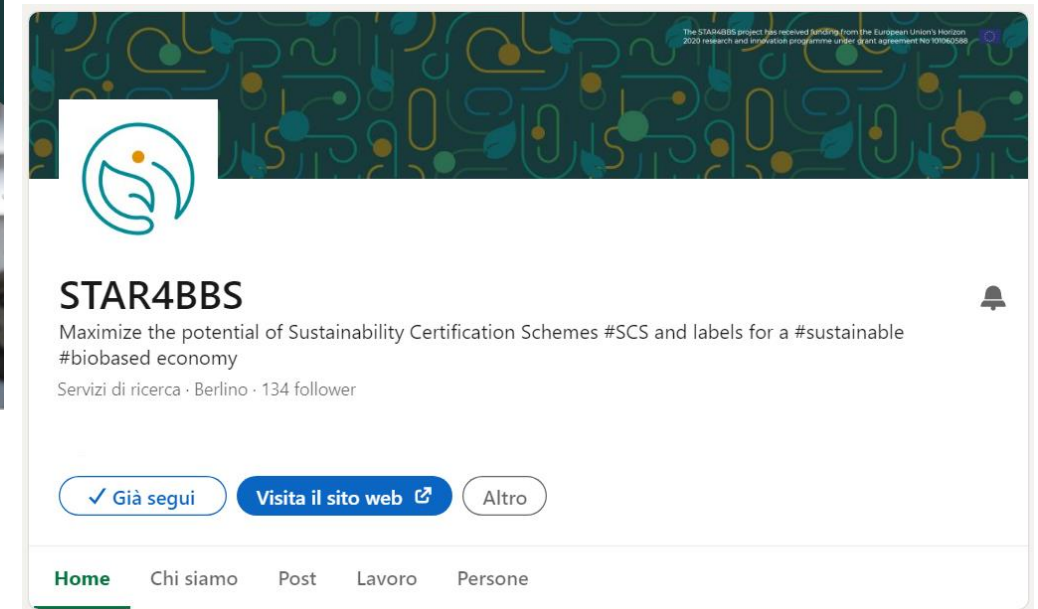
The STAR4BBS project has received funding from the European Union's Horizon 2020 research and innovation programme under grant agreement No 101060588

STAR4BBS

Maximize the potential of Sustainability Certification Schemes #SCS and labels for a #sustainable #biobased economy

Servizi di ricerca · Berlino · 134 follower

✓ Già segui

Visita il sito web

Altro

Home

Chi siamo

Post

Lavoro

Persone